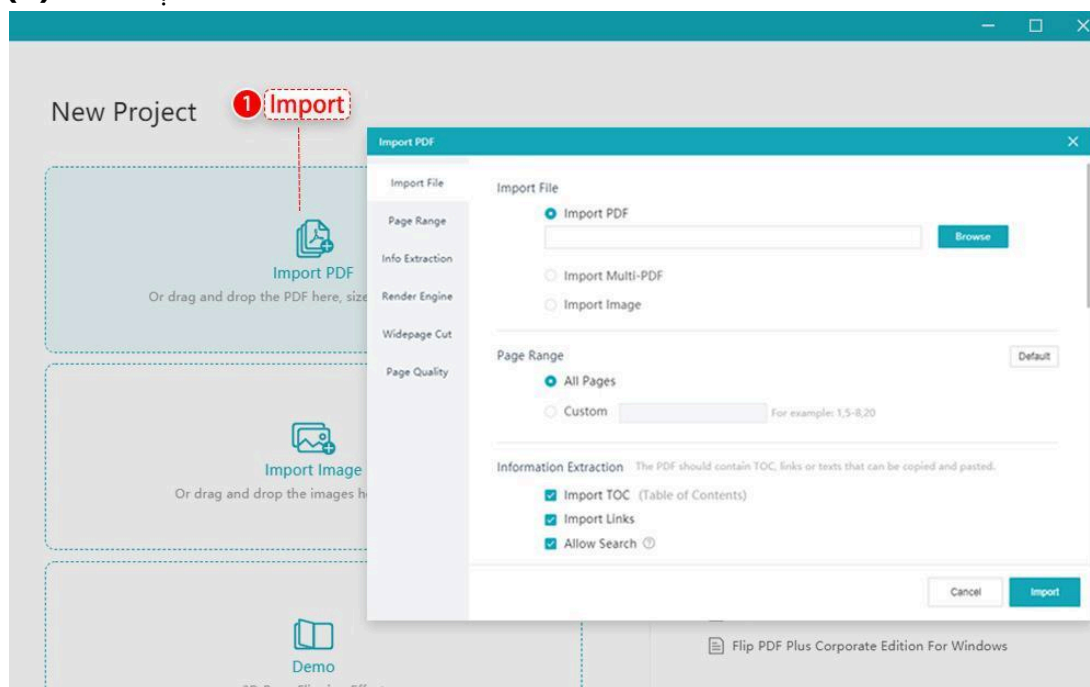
New Project

1 Import

Import PDF
Or drag and drop the PDF here, size

Import Image
Or drag and drop the images h

Demo

Import PDF

Import File
Page Range
Info Extraction
Render Engine
Widepage Cut
Page Quality

Import File
Import PDF
Browse
Import Multi-PDF
Import Image

Page Range
Default
All Pages
Custom
For example: 1,5-8,20

Information Extraction The PDF should contain TOC, links or texts that can be copied and pasted.
Import TOC (Table of Contents)
Import Links
Allow Search

Cancel
Import

Flip PDF Plus Corporate Edition For Windows